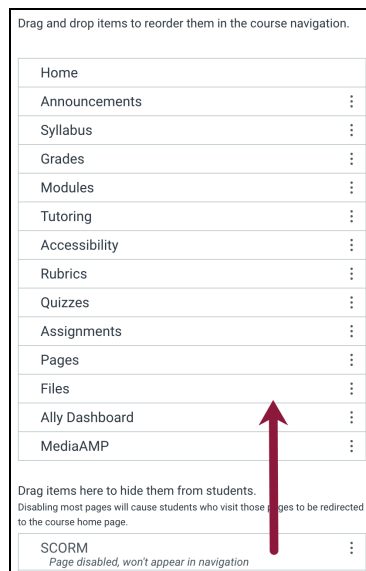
Drag and drop items to reorder them in the course navigation.

Home
Announcements
Syllabus
Grades
Modules
Tutoring
Accessibility
Rubrics
Quizzes
Assignments
Pages
Files
Ally Dashboard
MediaAMP

Drag items here to hide them from students.
Disabling most pages will cause students who visit those pages to be redirected to the course home page.

SCORM
Page disabled, won't appear in navigation